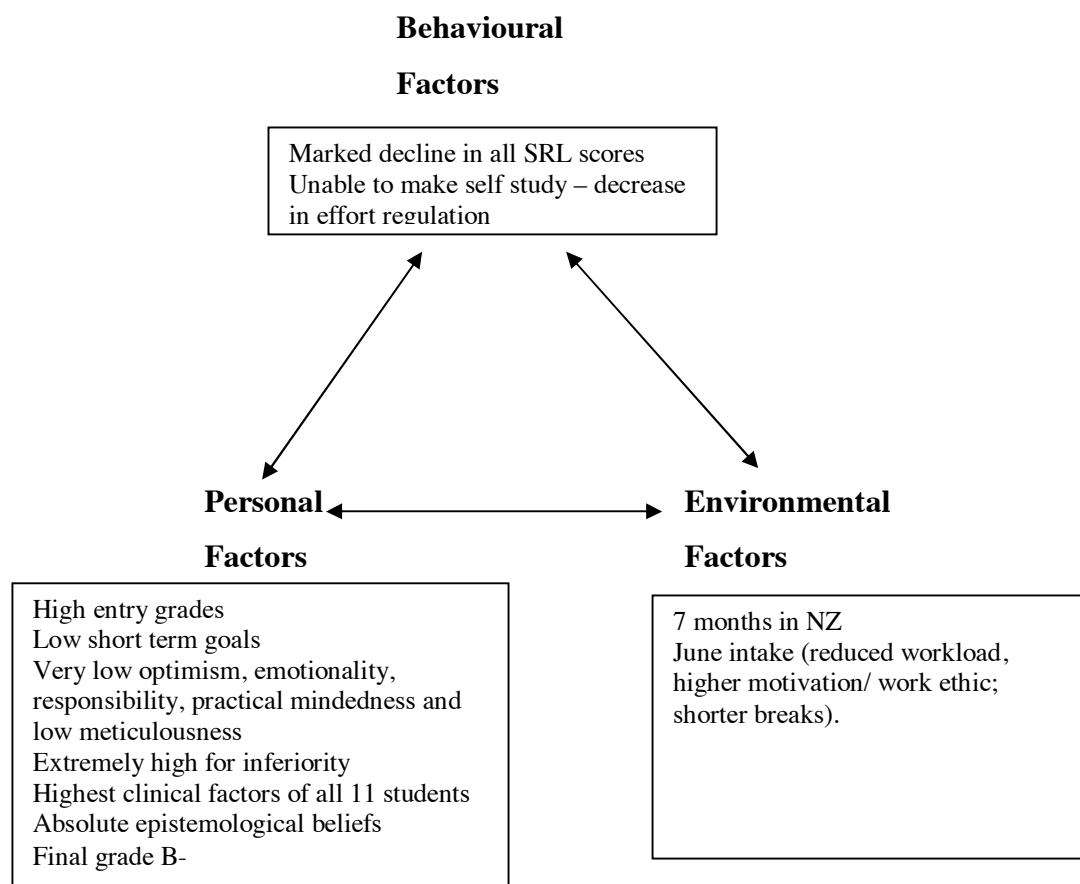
**Behavioural Factors**

Marked decline in all SRL scores
Unable to make self study – decrease in effort regulation

**Personal Factors**

**Environmental Factors**

High entry grades
Low short term goals
Very low optimism, emotionality, responsibility, practical mindedness and low meticulousness
Extremely high for inferiority
Highest clinical factors of all 11 students
Absolute epistemological beliefs
Final grade B-

7 months in NZ
June intake (reduced workload, higher motivation/ work ethic; shorter breaks).